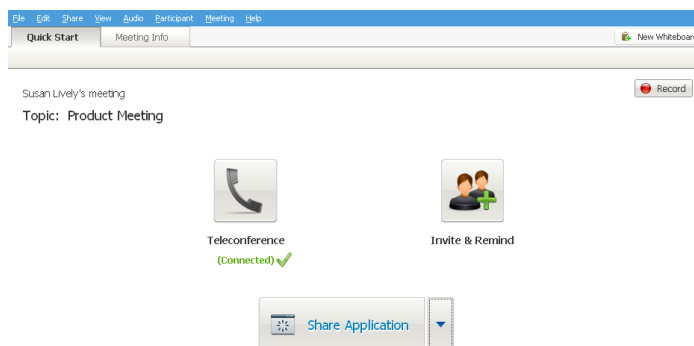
File Edit Share View Audio Participant Meeting Help

Quick Start Meeting Info

New Whiteboar

Record

Susan Lively's meeting

Topic: Product Meeting

Teleconference

(Connected)

Invite & Remind

Share Application